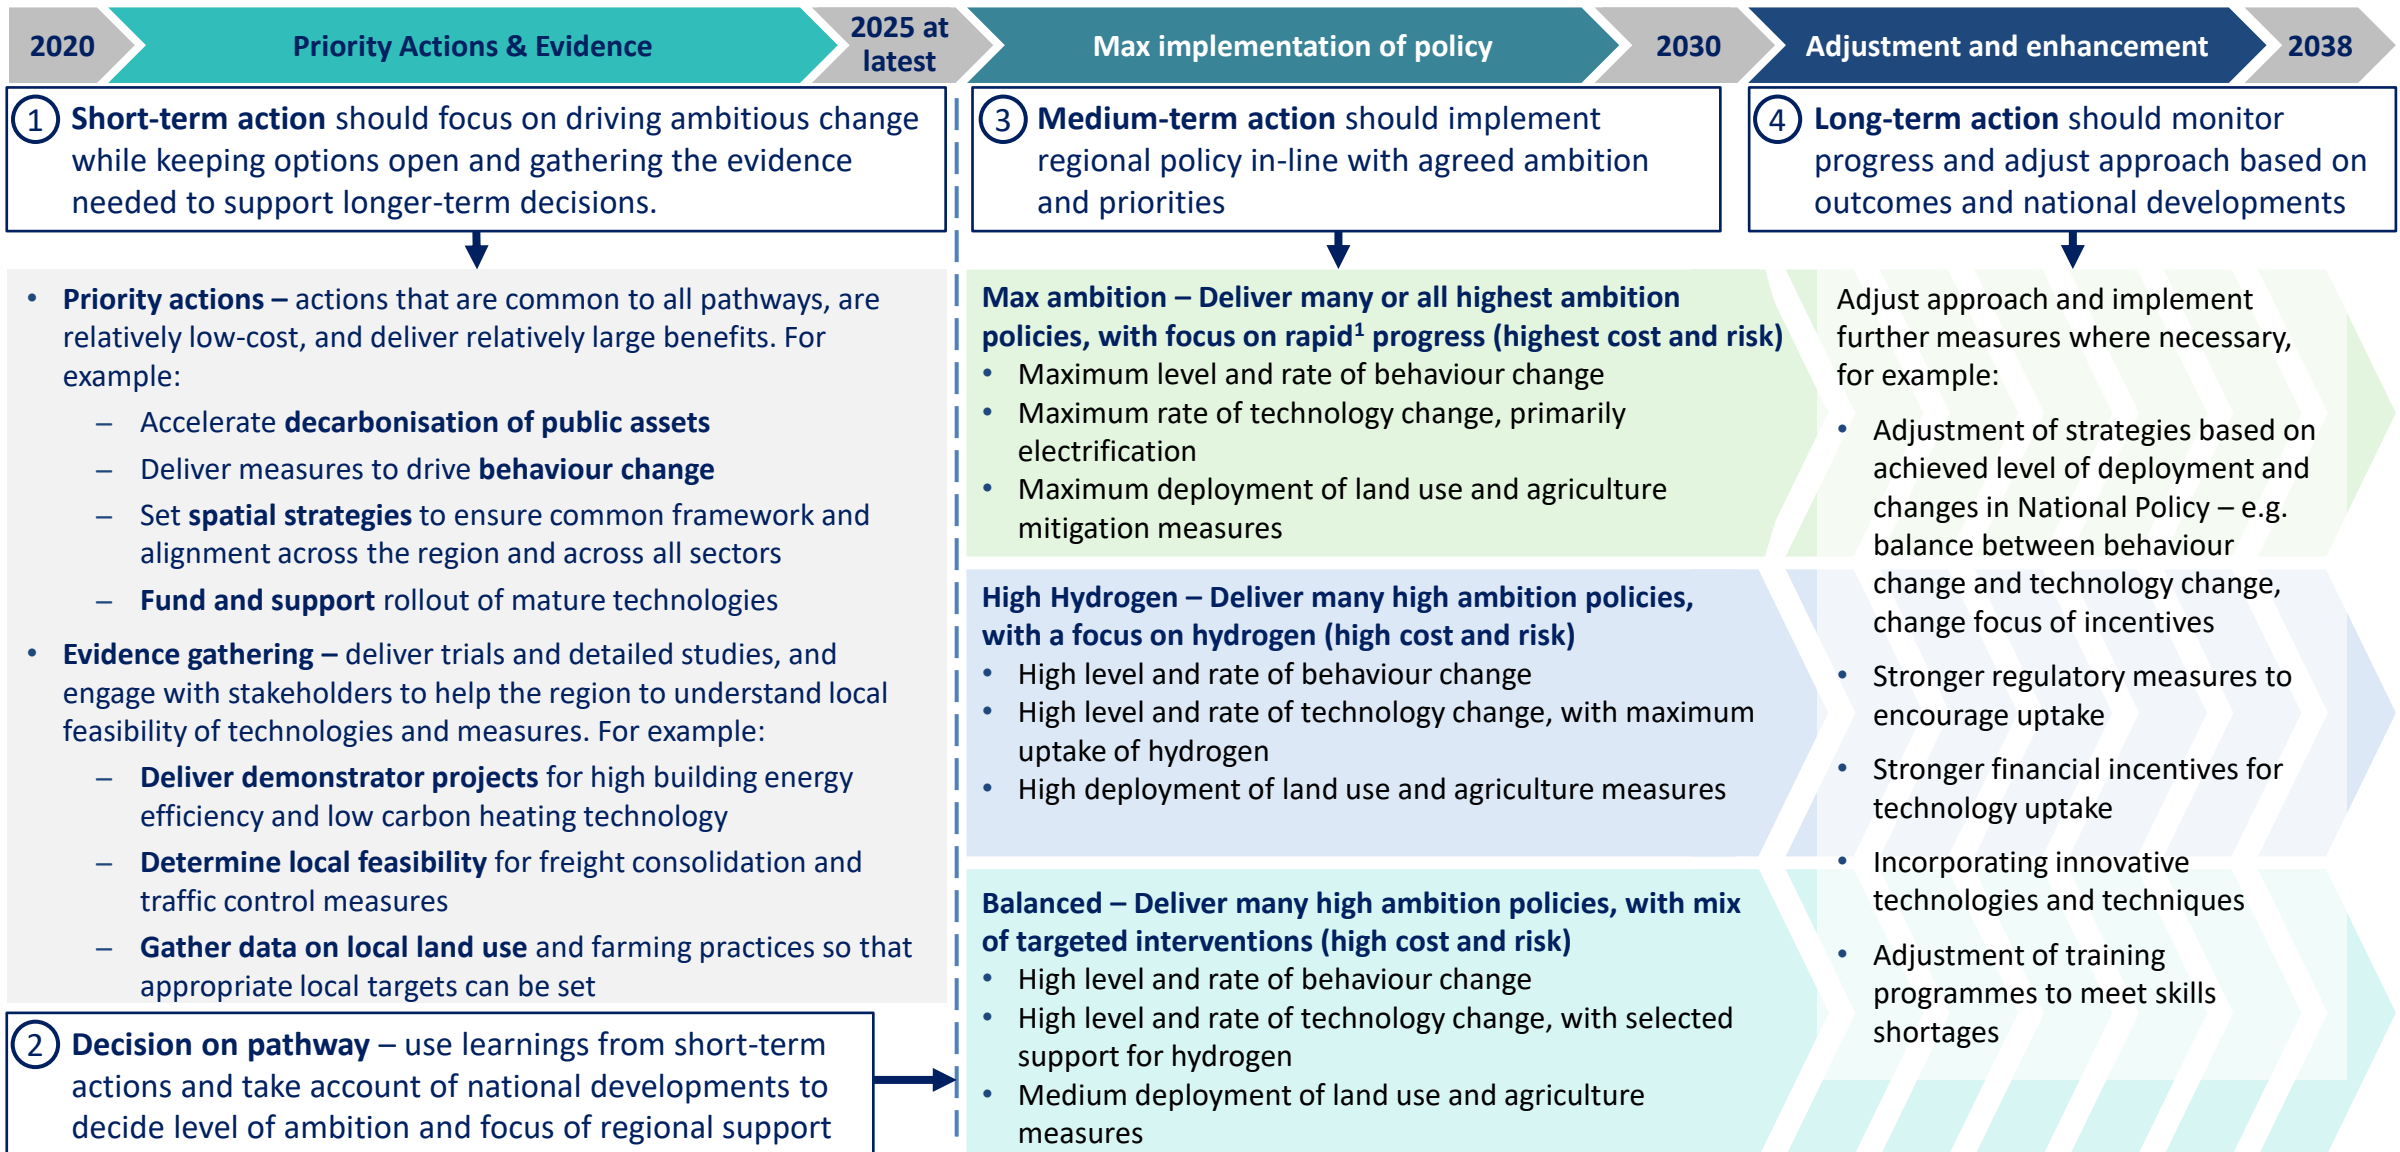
2020 Priority Actions & Evidence 2025 at latest Max implementation of policy 2030 Adjustment and enhancement 2038

1 Short-term action should focus on driving ambitious change while keeping options open and gathering the evidence needed to support longer-term decisions.

3 Medium-term action should implement regional policy in-line with agreed ambition and priorities

4 Long-term action should monitor progress and adjust approach based on outcomes and national developments

• Priority actions – actions that are common to all pathways, are relatively low-cost, and deliver relatively large benefits. For example:
– Accelerate decarbonisation of public assets
– Deliver measures to drive behaviour change
– Set spatial strategies to ensure common framework and alignment across the region and across all sectors
– Fund and support rollout of mature technologies
• Evidence gathering – deliver trials and detailed studies, and engage with stakeholders to help the region to understand local feasibility of technologies and measures. For example:
– Deliver demonstrator projects for high building energy efficiency and low carbon heating technology
– Determine local feasibility for freight consolidation and traffic control measures
– Gather data on local land use and farming practices so that appropriate local targets can be set

2 Decision on pathway – use learnings from short-term actions and take account of national developments to decide level of ambition and focus of regional support

Max ambition – Deliver many or all highest ambition policies, with focus on rapid$^1$ progress (highest cost and risk)
• Maximum level and rate of behaviour change
• Maximum rate of technology change, primarily electrification
• Maximum deployment of land use and agriculture mitigation measures

High Hydrogen – Deliver many high ambition policies, with a focus on hydrogen (high cost and risk)
• High level and rate of behaviour change
• High level and rate of technology change, with maximum uptake of hydrogen
• High deployment of land use and agriculture measures

Balanced – Deliver many high ambition policies, with mix of targeted interventions (high cost and risk)
• High level and rate of behaviour change
• High level and rate of technology change, with selected support for hydrogen
• Medium deployment of land use and agriculture measures

Adjust approach and implement further measures where necessary, for example:
• Adjustment of strategies based on achieved level of deployment and changes in National Policy – e.g. balance between behaviour change and technology change, change focus of incentives
• Stronger regulatory measures to encourage uptake
• Stronger financial incentives for technology uptake
• Incorporating innovative technologies and techniques
• Adjustment of training programmes to meet skills shortages